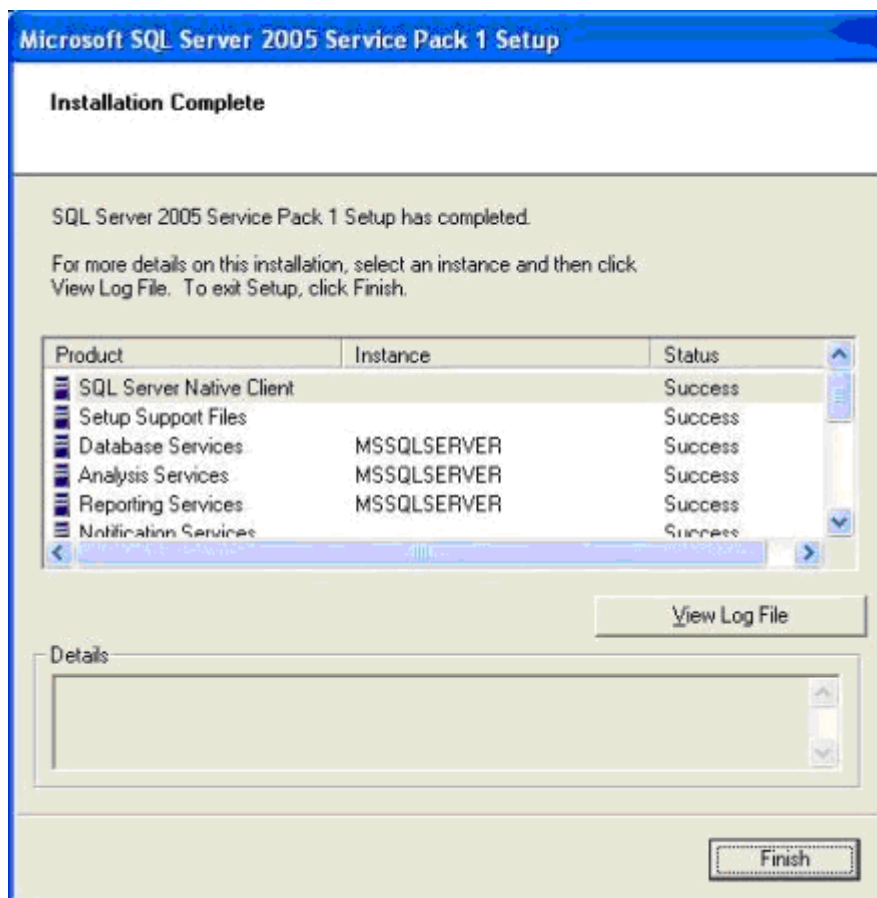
Microsoft SQL Server 2005 Service Pack 1 Setup

Installation Complete

SQL Server 2005 Service Pack 1 Setup has completed.

For more details on this installation, select an instance and then click View Log File. To exit Setup, click Finish.

| Product | Instance | Status |
|---|---|---|
| SQL Server Native Client | | Success |
| Setup Support Files | | Success |
| Database Services | MSSQLSERVER | Success |
| Analysis Services | MSSQLSERVER | Success |
| Reporting Services | MSSQLSERVER | Success |
| Notification Services | | Success |

View Log File

Details

Finish